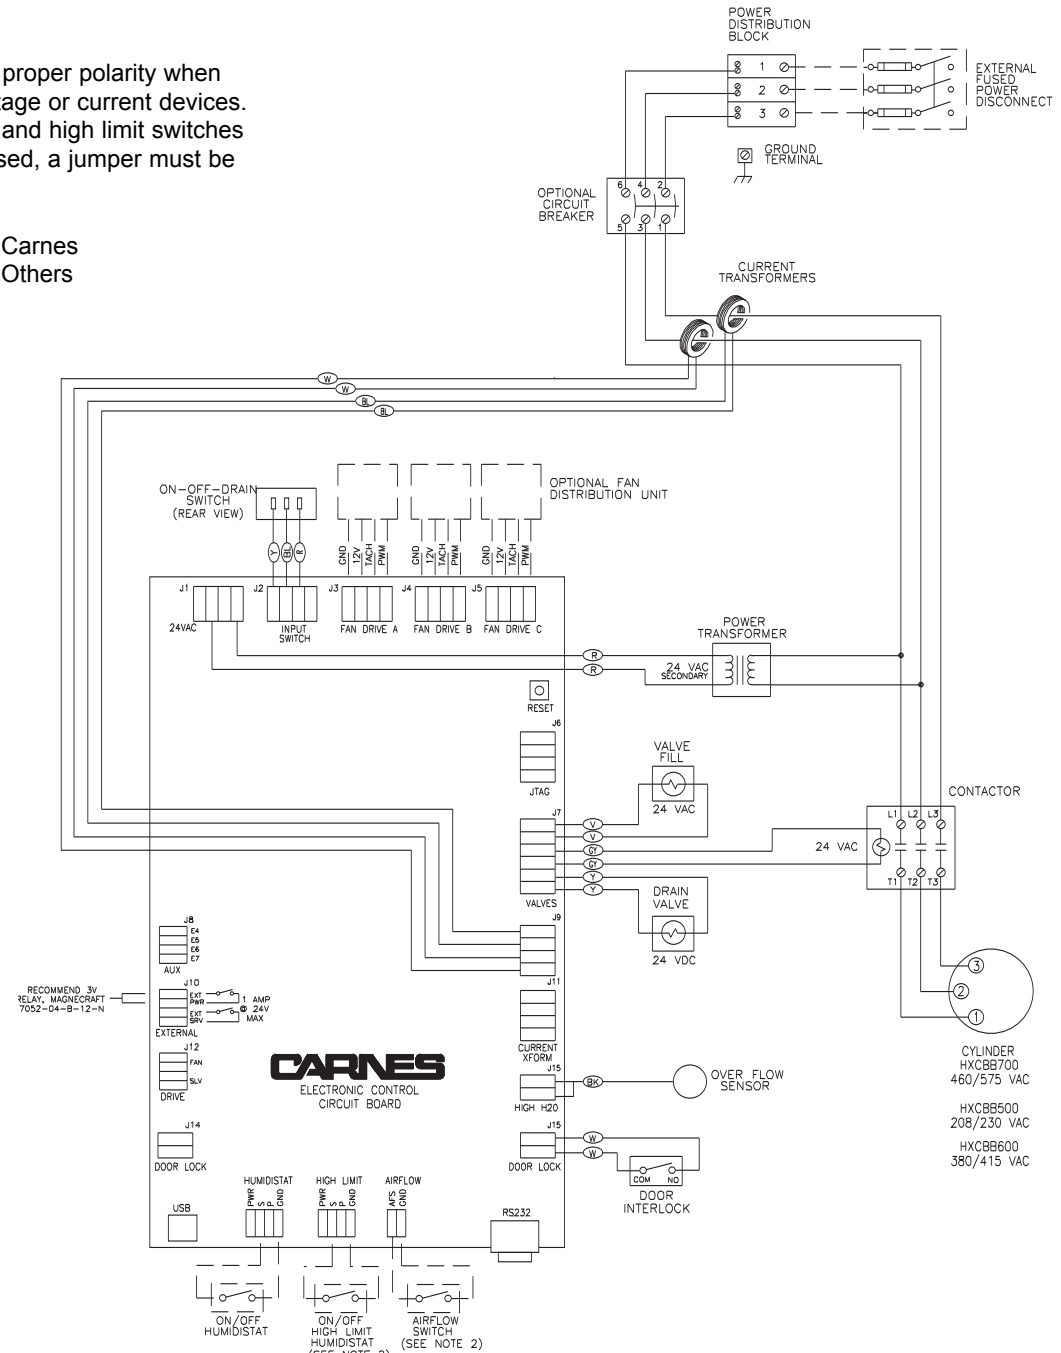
proper polarity when
tage or current devices.
and high limit switches
sed, a jumper must be

Carnes
Others

POWER DISTRIBUTION BLOCK

1
2
3

EXTERNAL FUSED POWER DISCONNECT

GROUND TERMINAL

OPTIONAL CIRCUIT BREAKER

6 4 2
5 3 1

CURRENT TRANSFORMERS

W
W
BL
BL

ON-OFF-DRAIN SWITCH (REAR VIEW)

Y BL R

OPTIONAL FAN DISTRIBUTION UNIT

GND 12V TACH PWM
GND 12V TACH PWM
GND 12V TACH PWM

J1
24VAC
J2
INPUT SWITCH
J3
FAN DRIVE A
J4
FAN DRIVE B
J5
FAN DRIVE C

POWER TRANSFORMER

R
R
24 VAC SECONDARY

RESET

J6

JTAG

VALVE FILL
24 VAC

J7
V
V
GY
GY
Y
Y

CONTACTOR
L1 L2 L3
24 VAC
T1 T2 T3

VALVES

DRAIN VALVE
24 VDC

J8
E4
E5
E6
E7
AUX

J9

RECOMMEND 3V RELAY, MAGNECRAFT 7052-04-B-12-N

J10
EXT PWR
EXT SRV
1 AMP @ 24V MAX
EXTERNAL

J11

3
2
1

J12
FAN
SLV
DRIVE

CURRENT XFORM

CARNES
ELECTRONIC CONTROL CIRCUIT BOARD

J15
BK
HIGH H20

OVER FLOW SENSOR

CYLINDER
HXCBB700
460/575 VAC

HXCBB500
208/230 VAC

HXCBB600
380/415 VAC

J14
DOOR LOCK

J15
W
W
DOOR LOCK

COM NO
DOOR INTERLOCK

USB

HUMIDISTAT
PWR S P GND

HIGH LIMIT
PWR S P GND

AIRFLOW
AFS GND

RS232

ON/OFF HUMIDISTAT

ON/OFF HIGH LIMIT HUMIDISTAT (SEE NOTE 2)

AIRFLOW SWITCH (SEE NOTE 2)